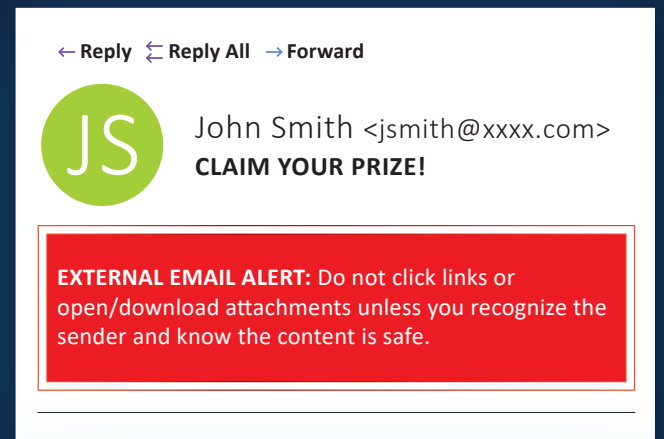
← Reply ⇇ Reply All → Forward

JS

John Smith <jsmith@xxxx.com>
CLAIM YOUR PRIZE!

EXTERNAL EMAIL ALERT: Do not click links or open/download attachments unless you recognize the sender and know the content is safe.